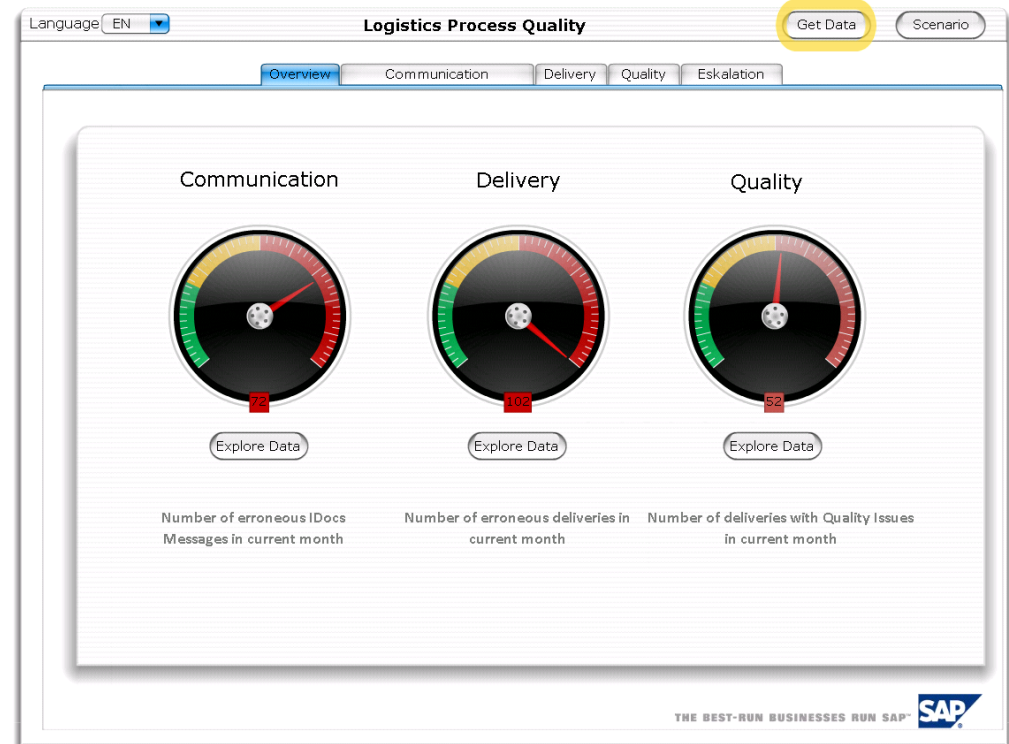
Language EN

Logistics Process Quality

Get Data

Scenario

Overview | Communication | Delivery | Quality | Eskalation

Communication

72

Explore Data

Number of erroneous IDocs Messages in current month

Delivery

102

Explore Data

Number of erroneous deliveries in current month

Quality

52

Explore Data

Number of deliveries with Quality Issues in current month

THE BEST-RUN BUSINESSES RUN SAP™ SAP